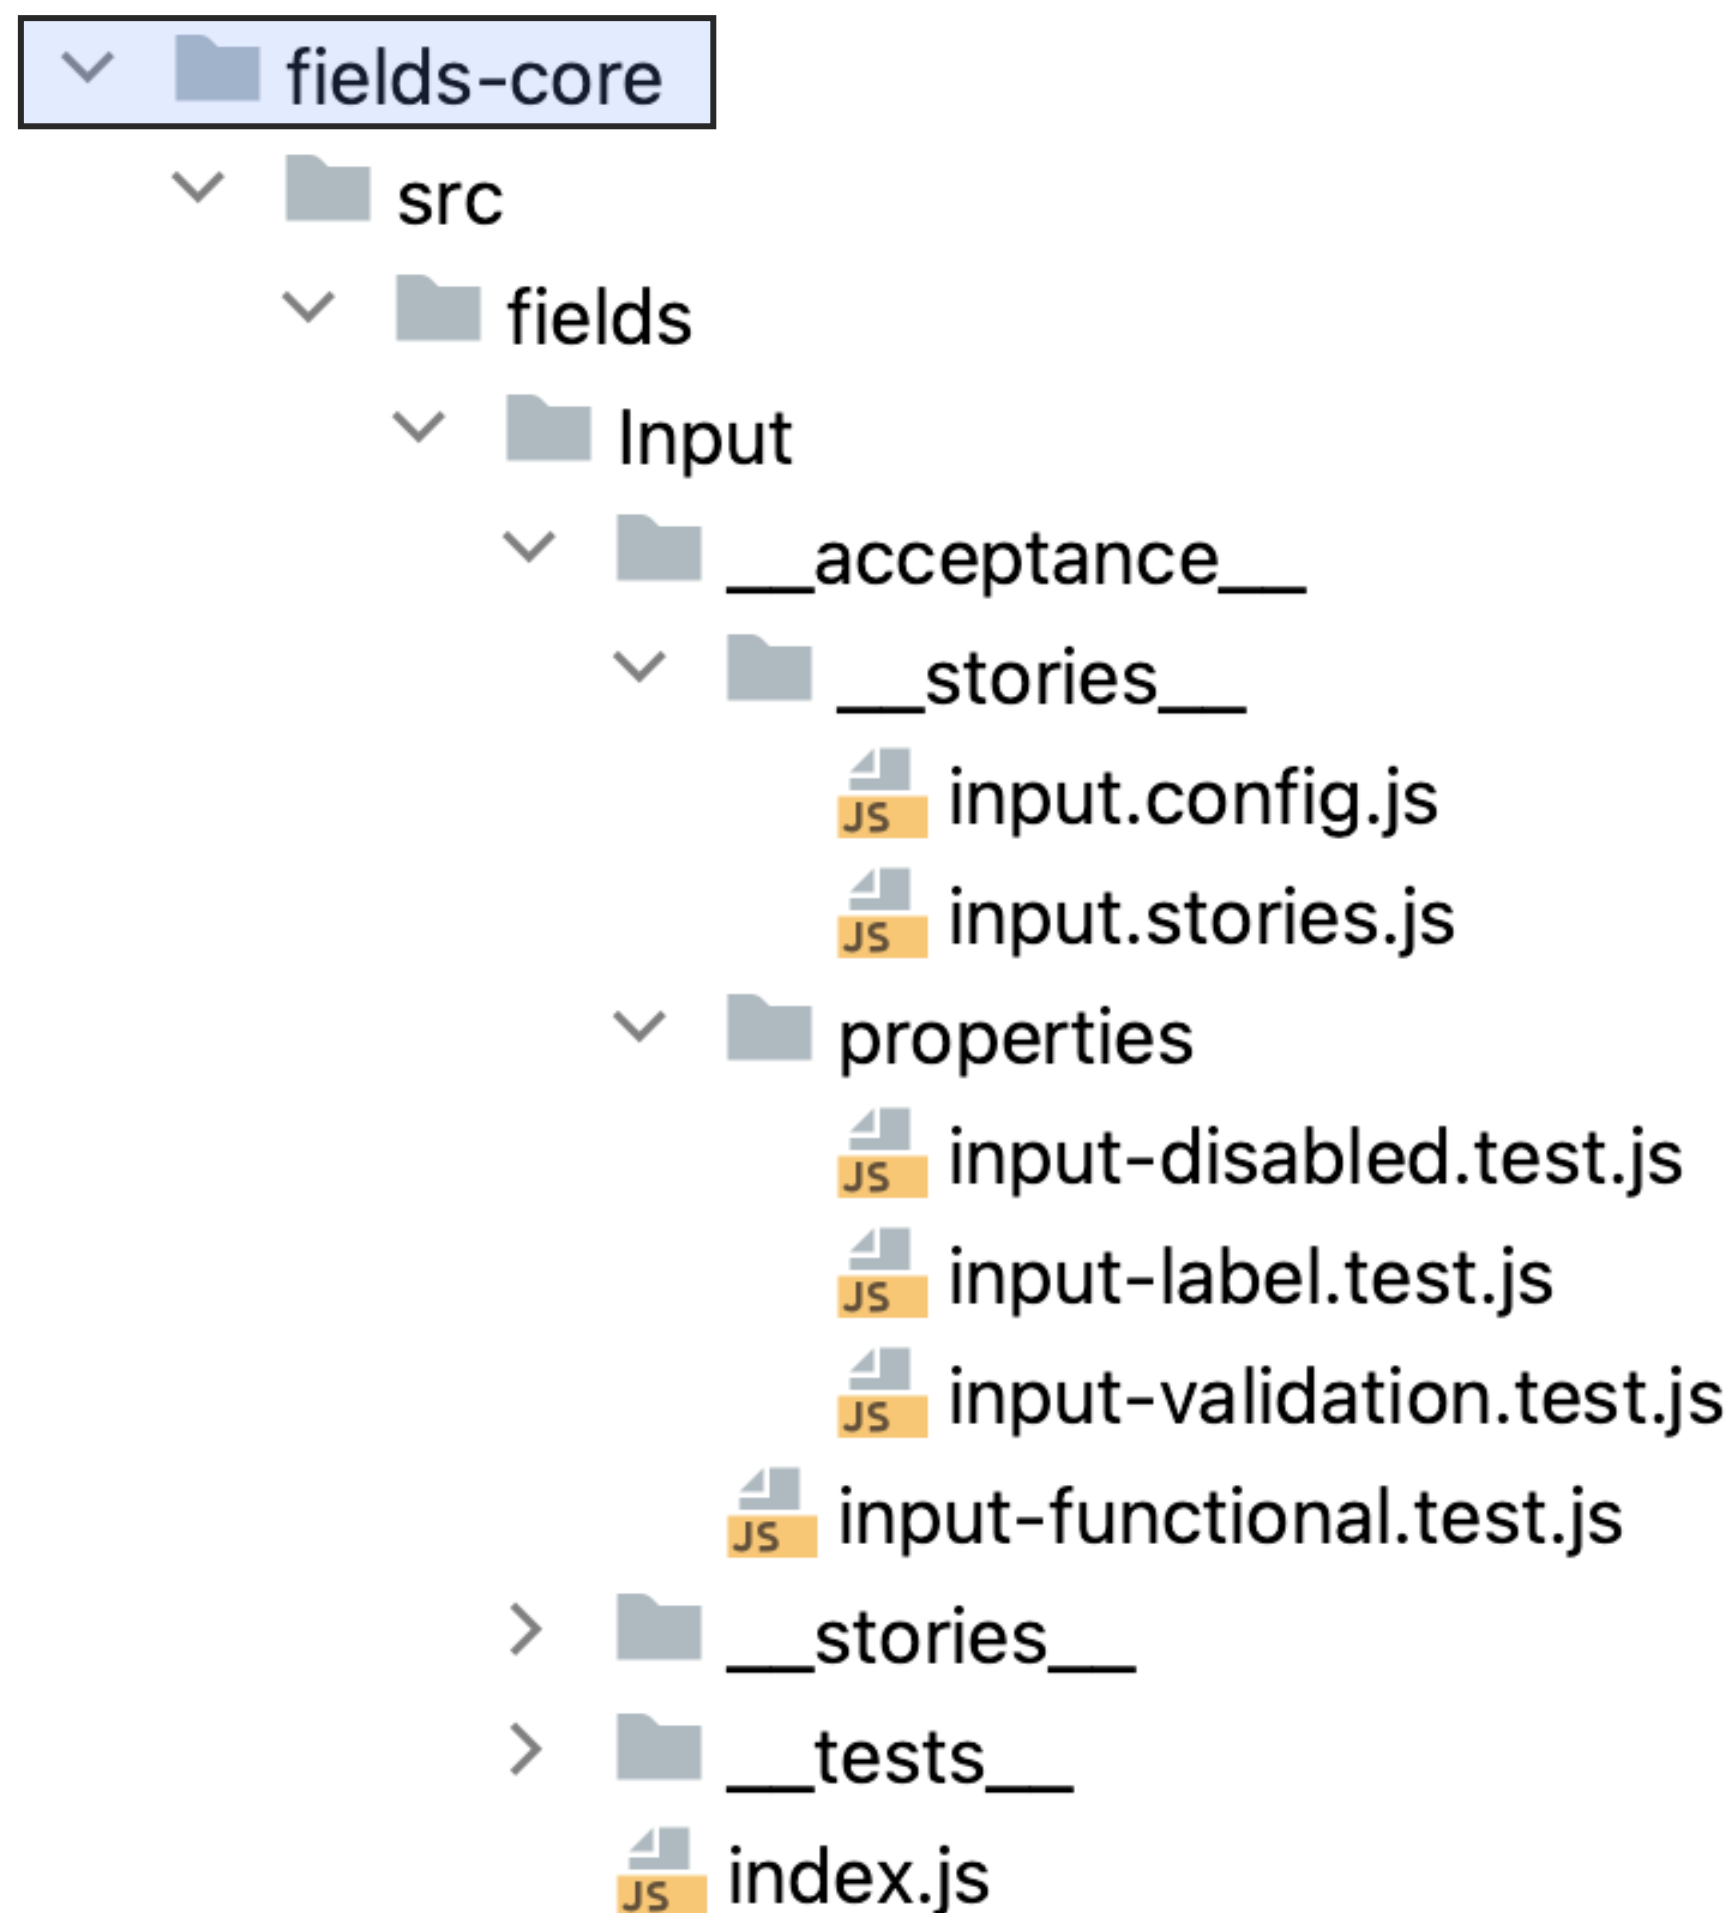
fields-core
src
fields
Input
__acceptance__
__stories__
JS input.config.js
JS input.stories.js
properties
JS input-disabled.test.js
JS input-label.test.js
JS input-validation.test.js
JS input-functional.test.js
__stories__
__tests__
JS index.js